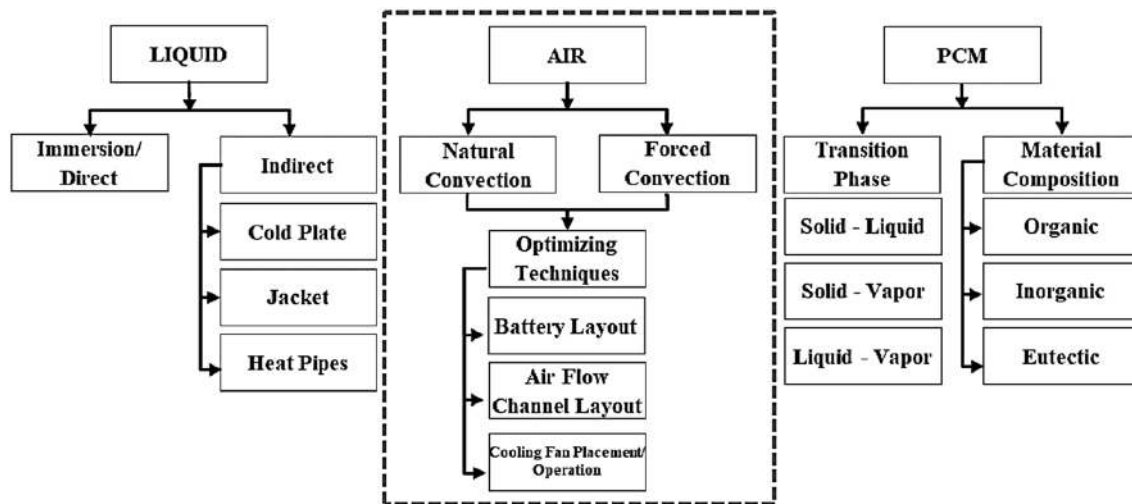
LIQUID

Immersion/ Direct

Indirect

Cold Plate

Jacket

Heat Pipes

AIR

Natural Convection

Forced Convection

Optimizing Techniques

Battery Layout

Air Flow Channel Layout

Cooling Fan Placement/ Operation

PCM

Transition Phase

Solid - Liquid

Solid - Vapor

Liquid - Vapor

Material Composition

Organic

Inorganic

Eutectic